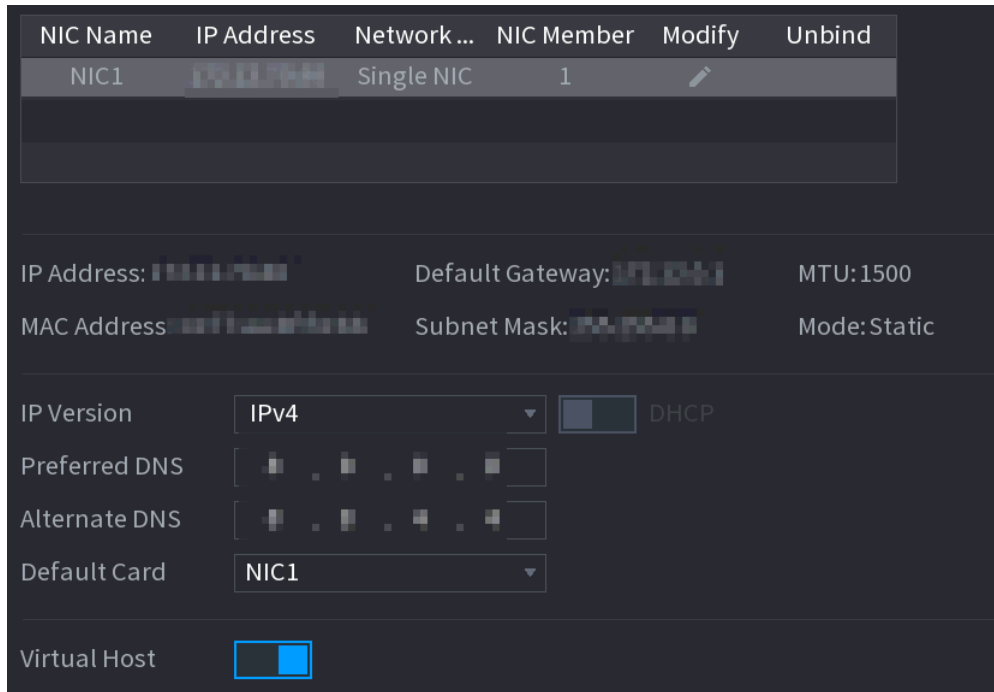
| NIC Name | IP Address | Network ... | NIC Member | Modify | Unbind |
|---|---|---|---|---|---|
| NIC1 | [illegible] | Single NIC | 1 | | |
| | | | | | |
| | | | | | |

IP Address: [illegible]
Default Gateway: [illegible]
MTU:1500
MAC Address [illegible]
Subnet Mask: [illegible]
Mode:Static

IP Version
IPv4
DHCP
Preferred DNS
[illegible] . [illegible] . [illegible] . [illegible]
Alternate DNS
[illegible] . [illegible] . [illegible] . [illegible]
Default Card
NIC1

Virtual Host